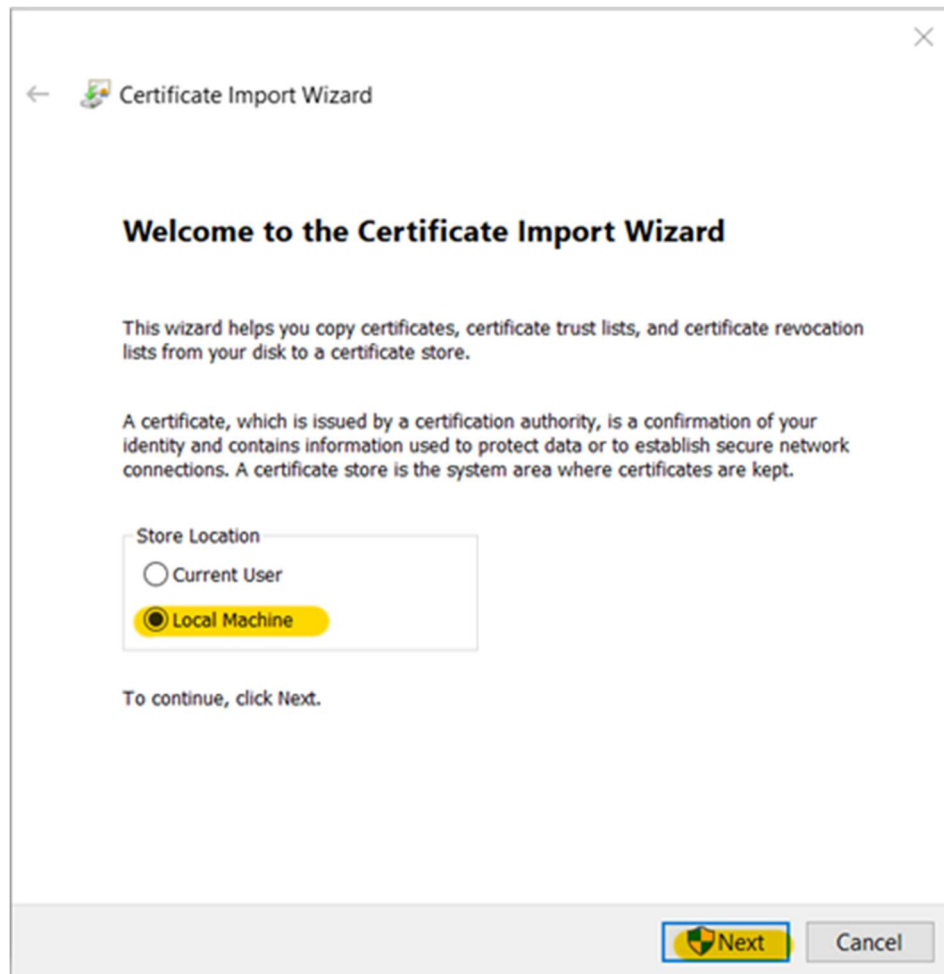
Certificate Import Wizard

Welcome to the Certificate Import Wizard

This wizard helps you copy certificates, certificate trust lists, and certificate revocation lists from your disk to a certificate store.

A certificate, which is issued by a certification authority, is a confirmation of your identity and contains information used to protect data or to establish secure network connections. A certificate store is the system area where certificates are kept.

Store Location

Current User

Local Machine

To continue, click Next.

Next

Cancel